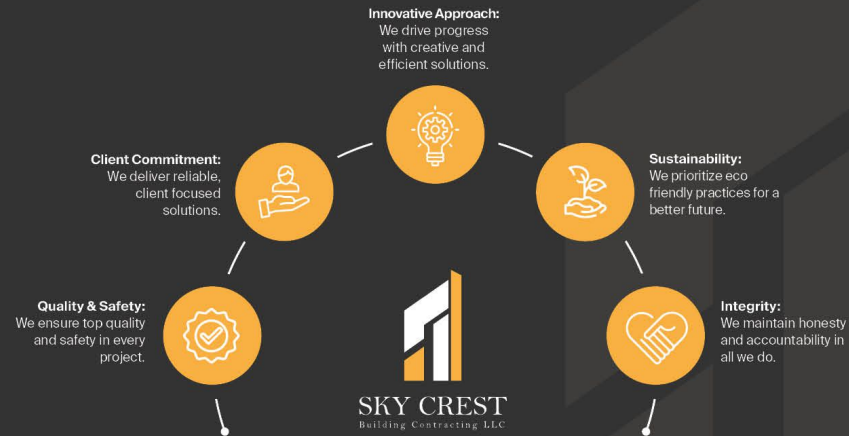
Innovative Approach:
We drive progress with creative and efficient solutions.

Client Commitment:
We deliver reliable, client focused solutions.

Sustainability:
We prioritize eco friendly practices for a better future.

Quality & Safety:
We ensure top quality and safety in every project.

Integrity:
We maintain honesty and accountability in all we do.

SKY CREST
Building Contracting LLC